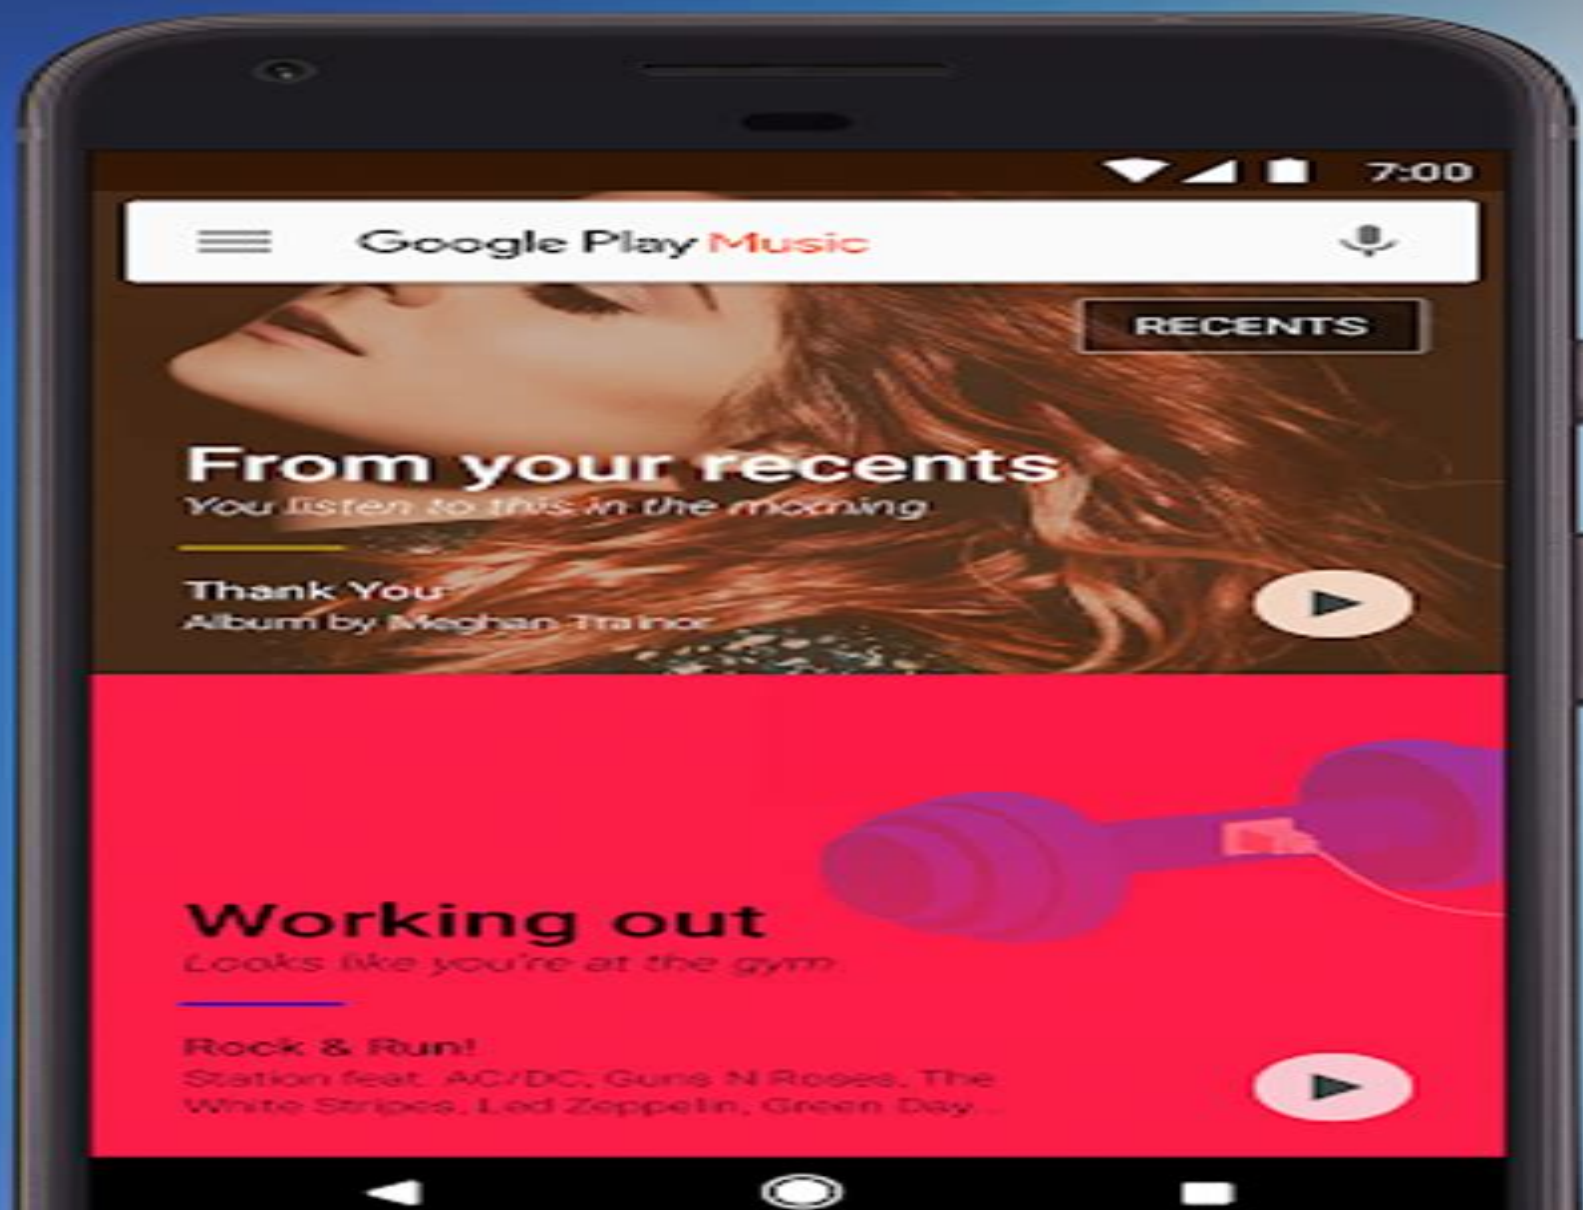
7:00

Google Play Music

RECENTS

From your recents
You listen to this in the morning

Thank You
Album by Meghan Trainor

Working out
Looks like you're at the gym

Rock & Run!
Station feat. AC/DC, Guns N Roses, The White Stripes, Led Zeppelin, Green Day...